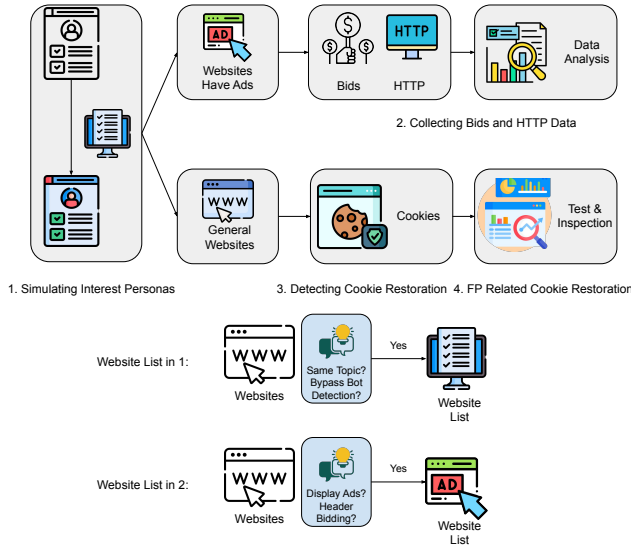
AD

Websites Have Ads

$

Bids

HTTP

HTTP

Data Analysis

2. Collecting Bids and HTTP Data

WWW

General Websites

Cookies

Test & Inspection

1. Simulating Interest Personas

3. Detecting Cookie Restoration

4. FP Related Cookie Restoration

Website List in 1:

WWW

Websites

Same Topic? Bypass Bot Detection?

Yes

Website List

Website List in 2:

WWW

Websites

Display Ads? Header Bidding?

Yes

AD

Website List